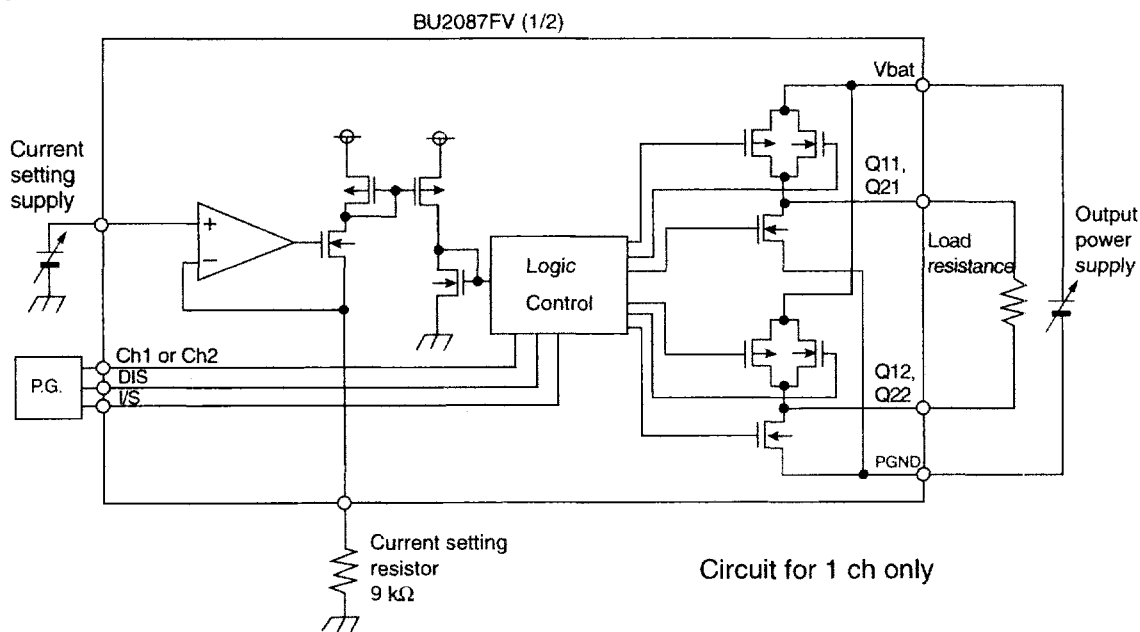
BU2087FV (1/2)

Current setting supply

+

−

Logic Control

Vbat

Q11, Q21

Load resistance

Output power supply

Ch1 or Ch2

DIS

I/S

P.G.

Q12, Q22

PGND

Current setting resistor 9 kΩ

Circuit for 1 ch only